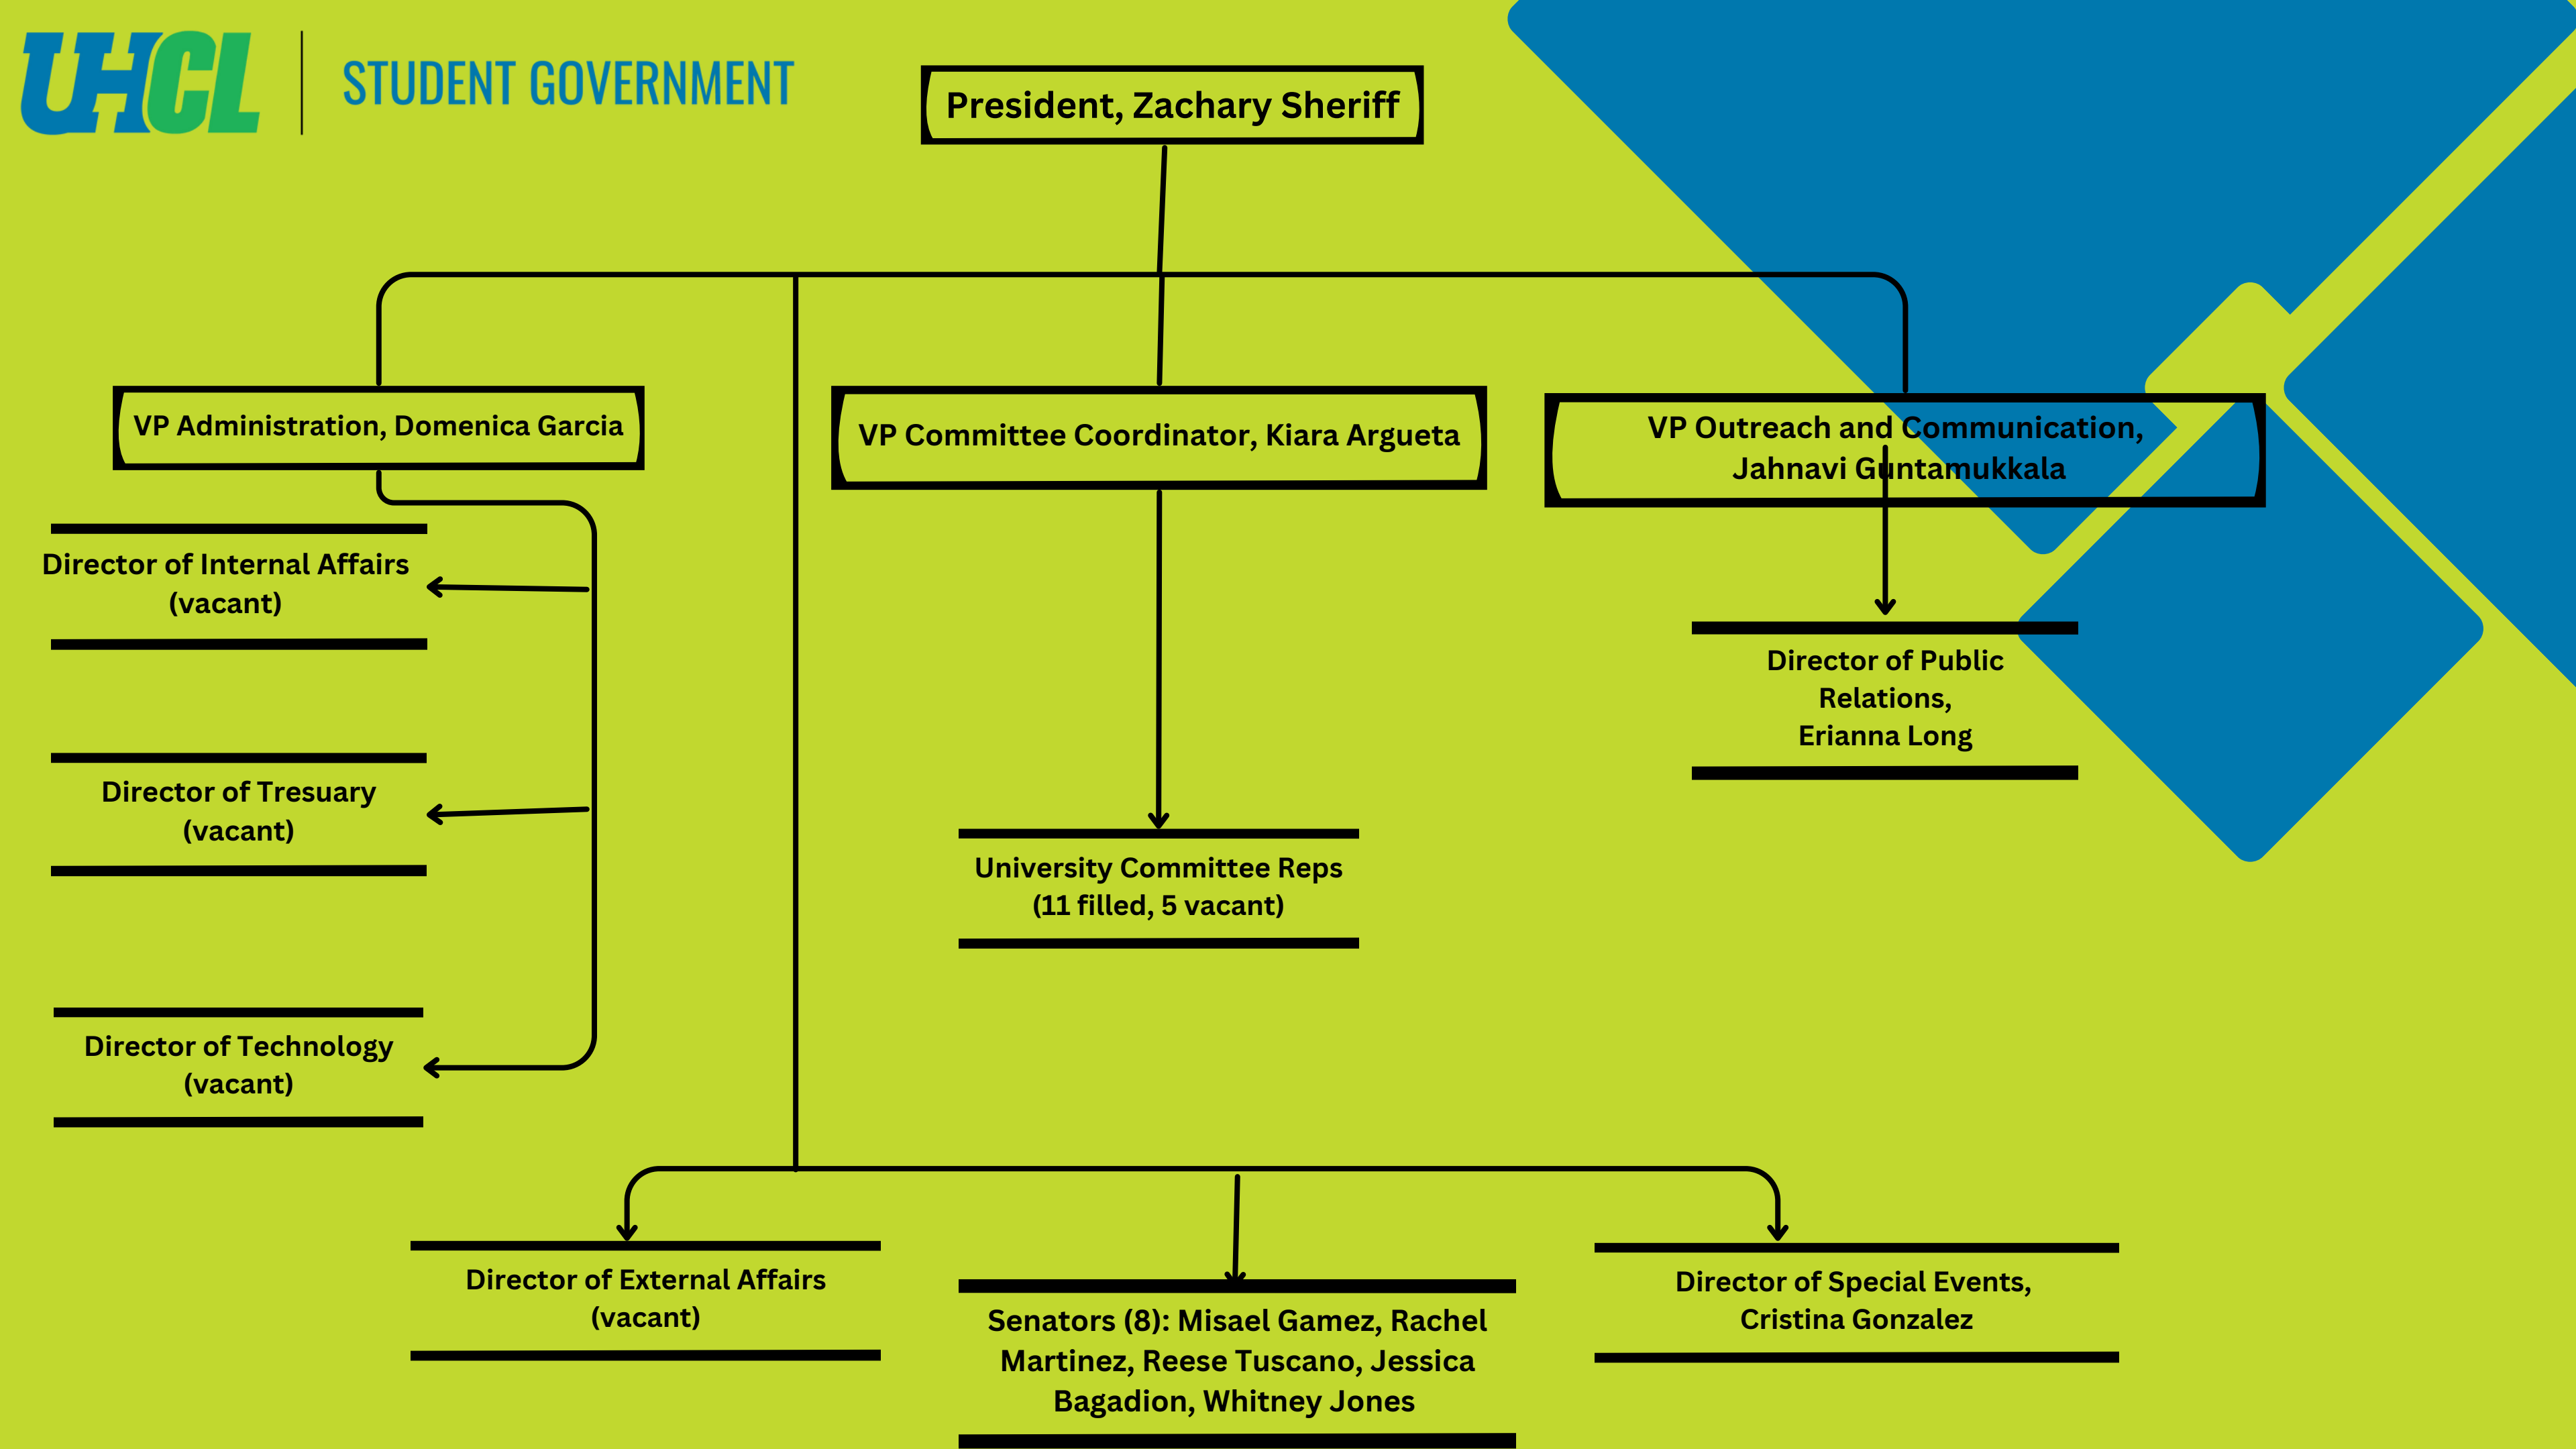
UHCL | STUDENT GOVERNMENT

President, Zachary Sheriff

VP Administration, Domenica Garcia

VP Committee Coordinator, Kiara Argueta

VP Outreach and Communication, Jahnavi Guntamukkala

Director of Internal Affairs (vacant)

Director of Tresuary (vacant)

Director of Technology (vacant)

University Committee Reps (11 filled, 5 vacant)

Director of Public Relations, Erianna Long

Director of External Affairs (vacant)

Senators (8): Misael Gamez, Rachel Martinez, Reese Tuscano, Jessica Bagadion, Whitney Jones

Director of Special Events, Cristina Gonzalez